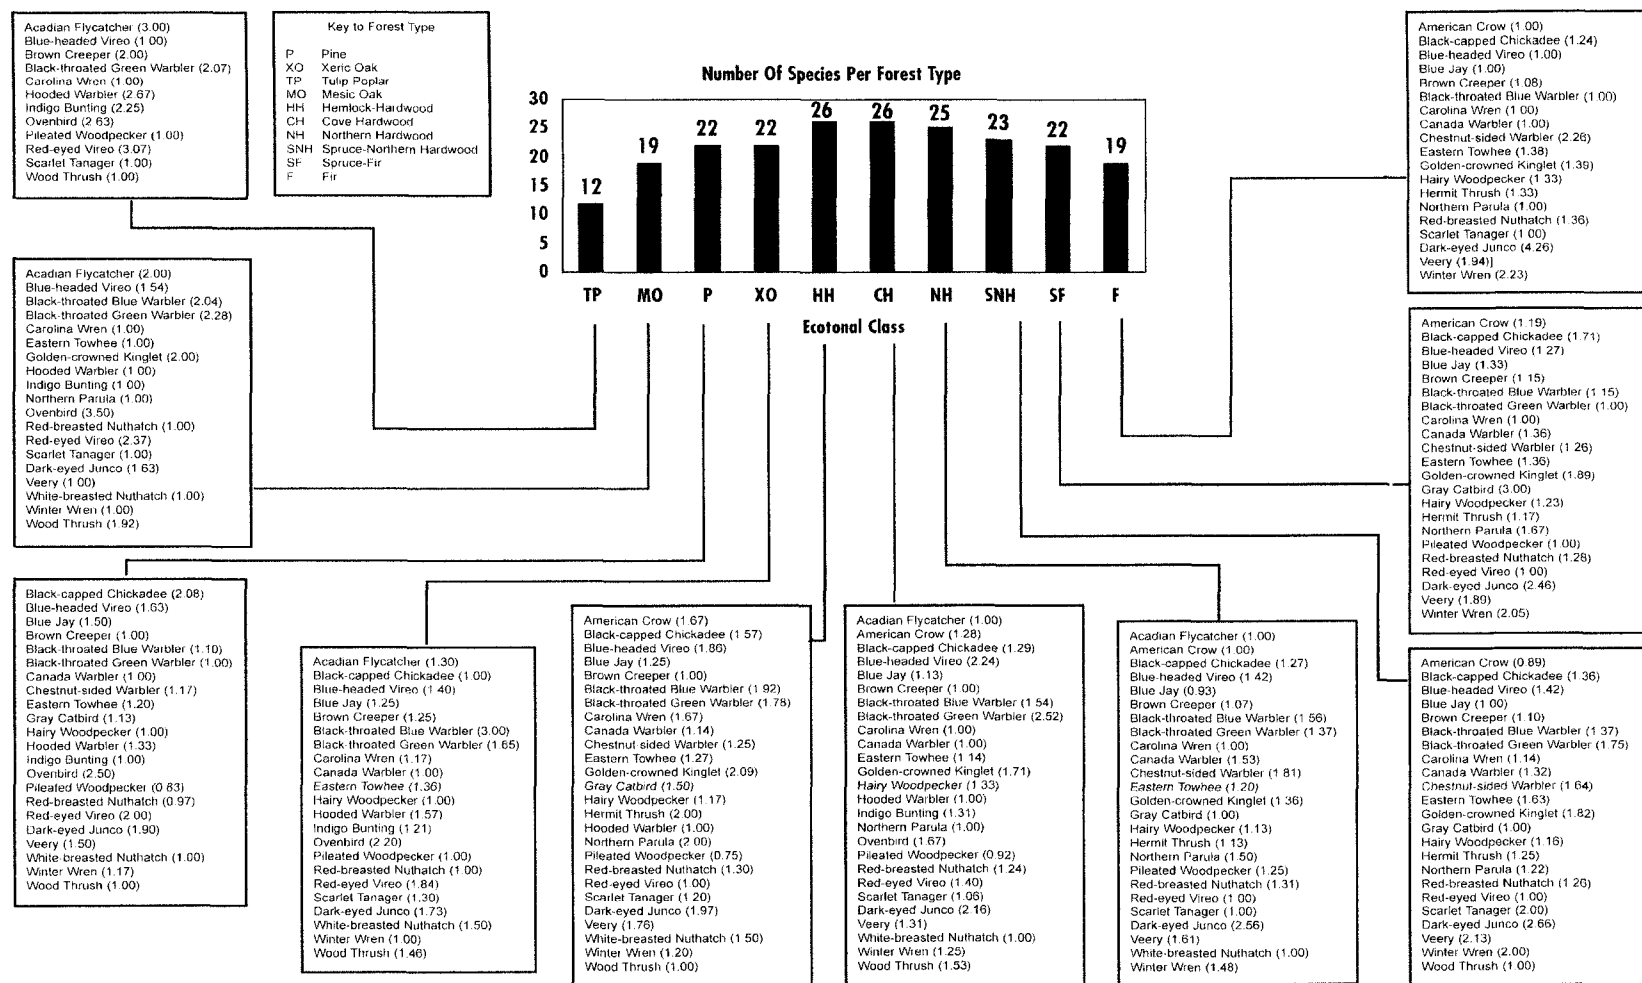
Acadian Flycatcher (3.00)
Blue-headed Vireo (1.00)
Brown Creeper (2.00)
Black-throated Green Warbler (2.07)
Carolina Wren (1.00)
Hooded Warbler (2.67)
Indigo Bunting (2.25)
Ovenbird (2.63)
Pileated Woodpecker (1.00)
Red-eyed Vireo (3.07)
Scarlet Tanager (1.00)
Wood Thrush (1.00)

Key to Forest Type
P Pine
XO Xeric Oak
TP Tulip Poplar
MO Mesic Oak
HH Hemlock-Hardwood
CH Cove Hardwood
NH Northern Hardwood
SNH Spruce-Northern Hardwood
SF Spruce-Fir
F Fir

Number Of Species Per Forest Type

30
25
20
15
10
5
0

12 19 22 22 26 26 25 23 22 19

TP MO P XO HH CH NH SNH SF F

Ecotonal Class

American Crow (1.00)
Black-capped Chickadee (1.24)
Blue-headed Vireo (1.00)
Blue Jay (1.00)
Brown Creeper (1.08)
Black-throated Blue Warbler (1.00)
Carolina Wren (1.00)
Canada Warbler (1.00)
Chestnut-sided Warbler (2.26)
Eastern Towhee (1.38)
Golden-crowned Kinglet (1.39)
Hairy Woodpecker (1.33)
Hermit Thrush (1.33)
Northern Parula (1.00)
Red-breasted Nuthatch (1.36)
Scarlet Tanager (1.00)
Dark-eyed Junco (4.26)
Veery (1.94)]
Winter Wren (2.23)

Acadian Flycatcher (2.00)
Blue-headed Vireo (1.54)
Black-throated Blue Warbler (2.04)
Black-throated Green Warbler (2.28)
Carolina Wren (1.00)
Eastern Towhee (1.00)
Golden-crowned Kinglet (2.00)
Hooded Warbler (1.00)
Indigo Bunting (1.00)
Northern Parula (1.00)
Ovenbird (3.50)
Red-breasted Nuthatch (1.00)
Red-eyed Vireo (2.37)
Scarlet Tanager (1.00)
Dark-eyed Junco (1.63)
Veery (1.00)
White-breasted Nuthatch (1.00)
Winter Wren (1.00)
Wood Thrush (1.92)

American Crow (1.19)
Black-capped Chickadee (1.71)
Blue-headed Vireo (1.27)
Blue Jay (1.33)
Brown Creeper (1.15)
Black-throated Blue Warbler (1.15)
Black-throated Green Warbler (1.00)
Carolina Wren (1.00)
Canada Warbler (1.36)
Chestnut-sided Warbler (1.26)
Eastern Towhee (1.36)
Golden-crowned Kinglet (1.89)
Gray Catbird (3.00)
Hairy Woodpecker (1.23)
Hermit Thrush (1.17)
Northern Parula (1.67)
Pileated Woodpecker (1.00)
Red-breasted Nuthatch (1.28)
Red-eyed Vireo (1.00)
Dark-eyed Junco (2.46)
Veery (1.89)
Winter Wren (2.05)

Black-capped Chickadee (2.08)
Blue-headed Vireo (1.63)
Blue Jay (1.50)
Brown Creeper (1.00)
Black-throated Blue Warbler (1.10)
Black-throated Green Warbler (1.00)
Canada Warbler (1.00)
Chestnut-sided Warbler (1.17)
Eastern Towhee (1.20)
Gray Catbird (1.13)
Hairy Woodpecker (1.00)
Hooded Warbler (1.33)
Indigo Bunting (1.00)
Ovenbird (2.50)
Pileated Woodpecker (0.83)
Red-breasted Nuthatch (0.97)
Red-eyed Vireo (2.00)
Dark-eyed Junco (1.90)
Veery (1.50)
White-breasted Nuthatch (1.00)
Winter Wren (1.17)
Wood Thrush (1.00)

Acadian Flycatcher (1.30)
Black-capped Chickadee (1.00)
Blue-headed Vireo (1.40)
Blue Jay (1.25)
Brown Creeper (1.25)
Black-throated Blue Warbler (3.00)
Black-throated Green Warbler (1.65)
Carolina Wren (1.17)
Canada Warbler (1.00)
Eastern Towhee (1.36)
Hairy Woodpecker (1.00)
Hooded Warbler (1.57)
Indigo Bunting (1.21)
Ovenbird (2.20)
Pileated Woodpecker (1.00)
Red-breasted Nuthatch (1.00)
Red-eyed Vireo (1.84)
Scarlet Tanager (1.30)
Dark-eyed Junco (1.73)
White-breasted Nuthatch (1.50)
Winter Wren (1.00)
Wood Thrush (1.46)

American Crow (1.67)
Black-capped Chickadee (1.57)
Blue-headed Vireo (1.86)
Blue Jay (1.25)
Brown Creeper (1.00)
Black-throated Blue Warbler (1.92)
Black-throated Green Warbler (1.78)
Carolina Wren (1.67)
Canada Warbler (1.14)
Chestnut-sided Warbler (1.25)
Eastern Towhee (1.27)
Golden-crowned Kinglet (2.09)
Gray Catbird (1.50)
Hairy Woodpecker (1.17)
Hermit Thrush (2.00)
Hooded Warbler (1.00)
Northern Parula (2.00)
Pileated Woodpecker (0.75)
Red-breasted Nuthatch (1.30)
Red-eyed Vireo (1.00)
Scarlet Tanager (1.20)
Dark-eyed Junco (1.97)
Veery (1.76)
White-breasted Nuthatch (1.50)
Winter Wren (1.20)
Wood Thrush (1.00)

Acadian Flycatcher (1.00)
American Crow (1.28)
Black-capped Chickadee (1.29)
Blue-headed Vireo (2.24)
Blue Jay (1.13)
Brown Creeper (1.00)
Black-throated Blue Warbler (1.54)
Black-throated Green Warbler (2.52)
Carolina Wren (1.00)
Canada Warbler (1.00)
Eastern Towhee (1.14)
Golden-crowned Kinglet (1.71)
Hairy Woodpecker (1.33)
Hooded Warbler (1.00)
Indigo Bunting (1.31)
Northern Parula (1.00)
Ovenbird (1.67)
Pileated Woodpecker (0.92)
Red-breasted Nuthatch (1.24)
Red-eyed Vireo (1.40)
Scarlet Tanager (1.06)
Dark-eyed Junco (2.16)
Veery (1.31)
White-breasted Nuthatch (1.00)
Winter Wren (1.25)
Wood Thrush (1.53)

Acadian Flycatcher (1.00)
American Crow (1.00)
Black-capped Chickadee (1.27)
Blue-headed Vireo (1.42)
Blue Jay (0.93)
Brown Creeper (1.07)
Black-throated Blue Warbler (1.56)
Black-throated Green Warbler (1.37)
Carolina Wren (1.00)
Canada Warbler (1.53)
Chestnut-sided Warbler (1.81)
Eastern Towhee (1.20)
Golden-crowned Kinglet (1.36)
Gray Catbird (1.00)
Hairy Woodpecker (1.13)
Hermit Thrush (1.13)
Northern Parula (1.50)
Pileated Woodpecker (1.25)
Red-breasted Nuthatch (1.31)
Red-eyed Vireo (1.00)
Scarlet Tanager (1.00)
Dark-eyed Junco (2.56)
Veery (1.61)
White-breasted Nuthatch (1.00)
Winter Wren (1.48)

American Crow (0.89)
Black-capped Chickadee (1.36)
Blue-headed Vireo (1.42)
Blue Jay (1.00)
Brown Creeper (1.10)
Black-throated Blue Warbler (1.37)
Black-throated Green Warbler (1.75)
Carolina Wren (1.14)
Canada Warbler (1.32)
Chestnut-sided Warbler (1.64)
Eastern Towhee (1.63)
Golden-crowned Kinglet (1.82)
Gray Catbird (1.00)
Hairy Woodpecker (1.16)
Hermit Thrush (1.25)
Northern Parula (1.22)
Red-breasted Nuthatch (1.26)
Red-eyed Vireo (1.00)
Scarlet Tanager (2.00)
Dark-eyed Junco (2.66)
Veery (2.13)
Winter Wren (2.00)
Wood Thrush (1.00)